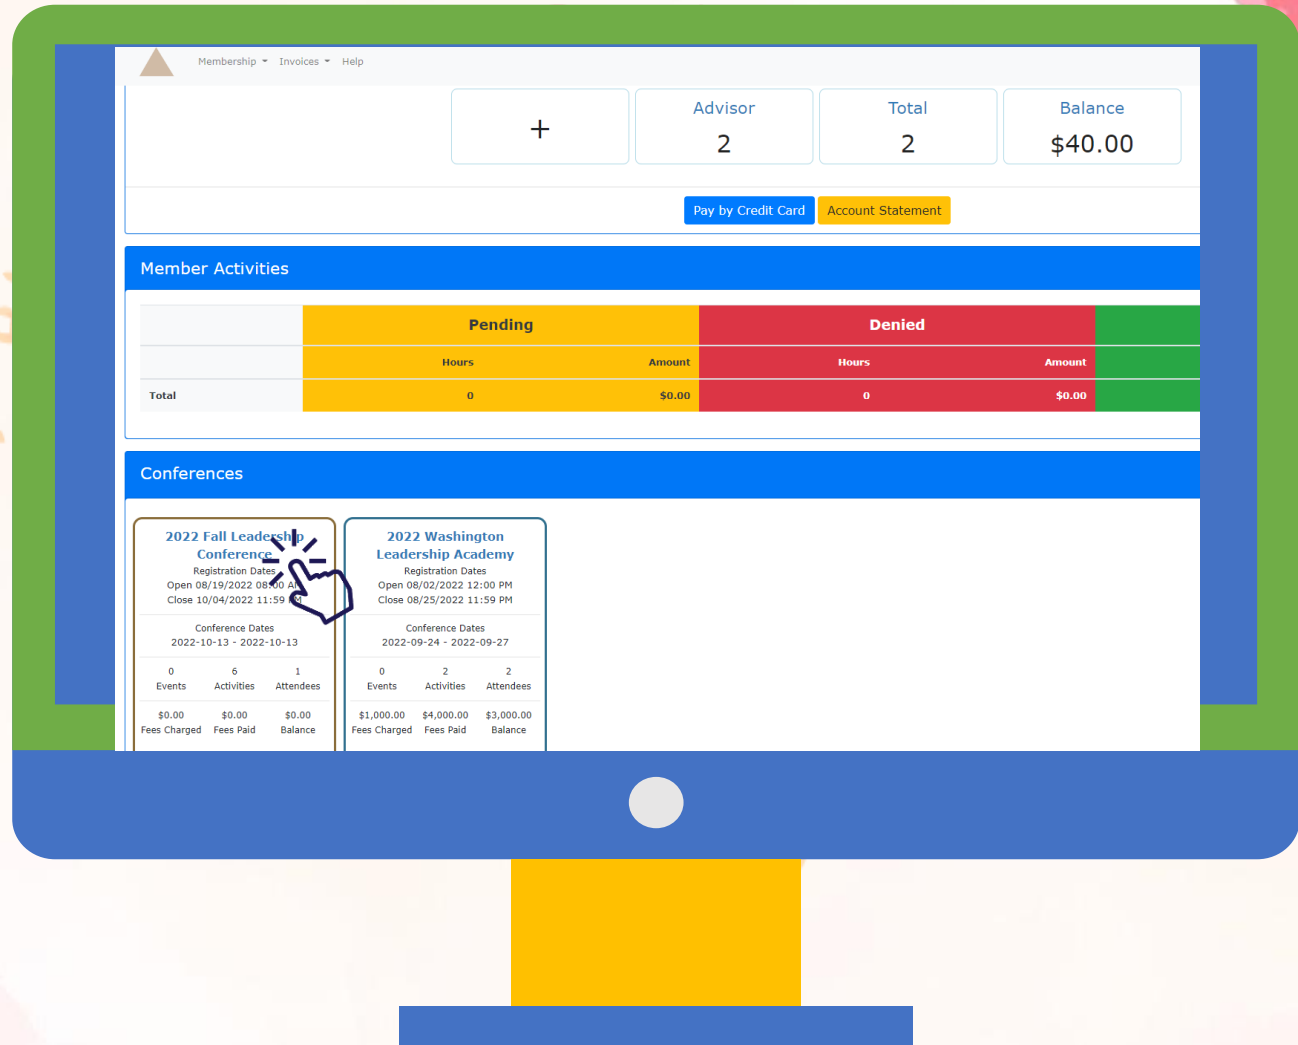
Membership ▾ Invoices ▾ Help

+

Advisor
2

Total
2

Balance
$40.00

Pay by Credit Card Account Statement

Member Activities

| | Pending | | Denied | |
|---|---|---|---|---|
| | Hours | Amount | Hours | Amount |
| Total | 0 | $0.00 | 0 | $0.00 |

Conferences

2022 Fall Leadership Conference
Registration Dates
Open 08/19/2022 08:00 AM
Close 10/04/2022 11:59 PM

Conference Dates
2022-10-13 - 2022-10-13

0 Events
6 Activities
1 Attendees

$0.00 Fees Charged
$0.00 Fees Paid
$0.00 Balance

2022 Washington Leadership Academy
Registration Dates
Open 08/02/2022 12:00 PM
Close 08/25/2022 11:59 PM

Conference Dates
2022-09-24 - 2022-09-27

0 Events
2 Activities
2 Attendees

$1,000.00 Fees Charged
$4,000.00 Fees Paid
$3,000.00 Balance